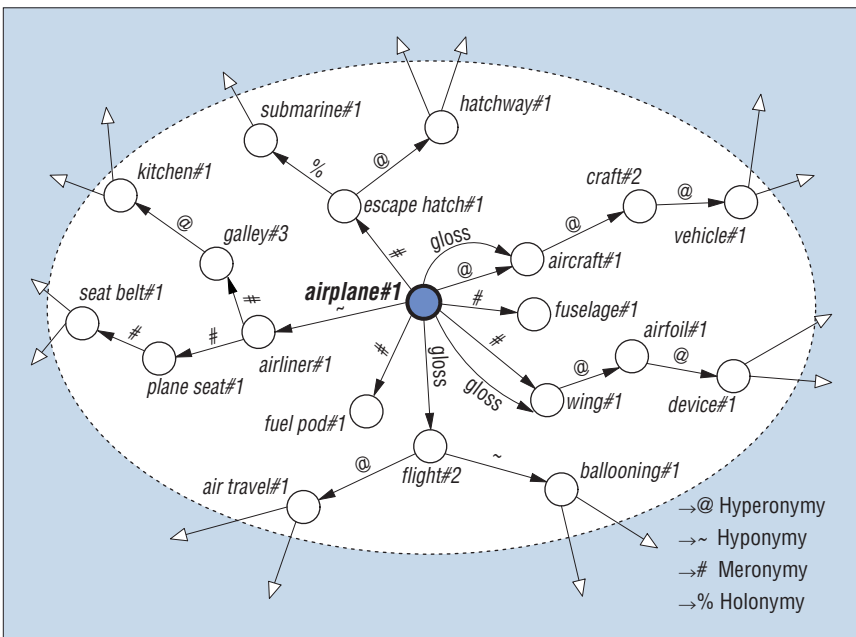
submarine#1

hatchway#1

%

@

kitchen#1

craft#2

escape hatch#1

@

@

vehicle#1

galley#3

gloss

#

@

aircraft#1

airplane#1

seat belt#1

#

fuselage#1

~

#

airfoil#1

#

#

airliner#1

#

@

@

plane seat#1

#

gloss

gloss

wing#1

device#1

fuel pod#1

@

~

flight#2

ballooning#1

air travel#1

→@ Hyperonymy

→~ Hyponymy

→# Meronymy

→% Holonymy